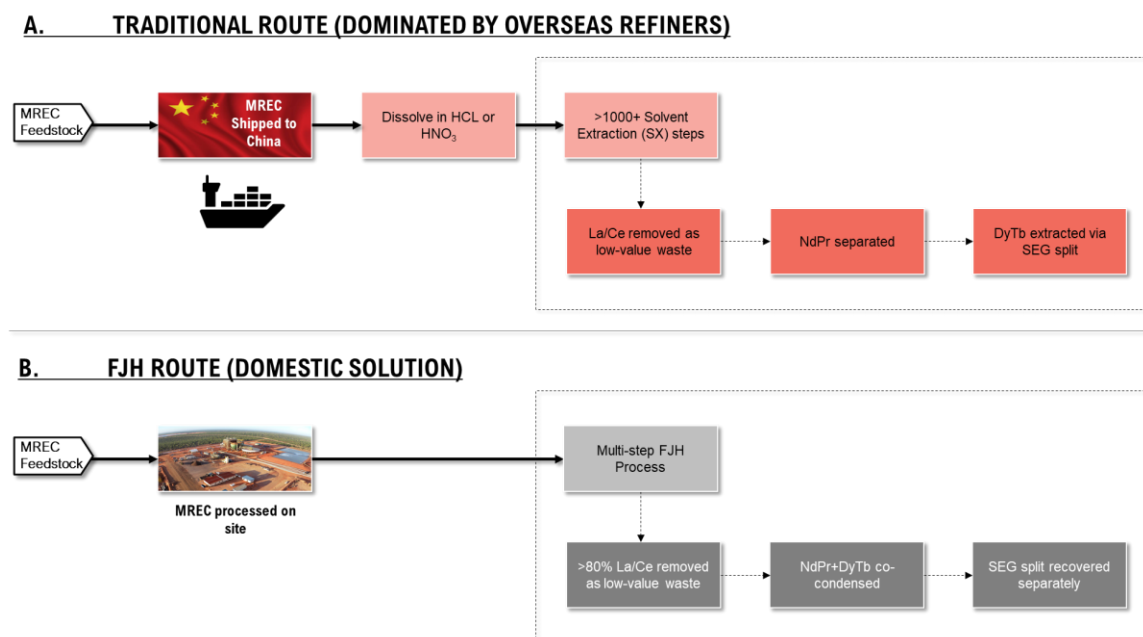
A. TRADITIONAL ROUTE (DOMINATED BY OVERSEAS REFINERS)

MREC Feedstock

MREC Shipped to China

Dissolve in HCL or $HNO_3$

>1000+ Solvent Extraction (SX) steps

La/Ce removed as low-value waste

NdPr separated

DyTb extracted via SEG split

B. FJH ROUTE (DOMESTIC SOLUTION)

MREC Feedstock

MREC processed on site

Multi-step FJH Process

>80% La/Ce removed as low-value waste

NdPr+DyTb co-condensed

SEG split recovered separately